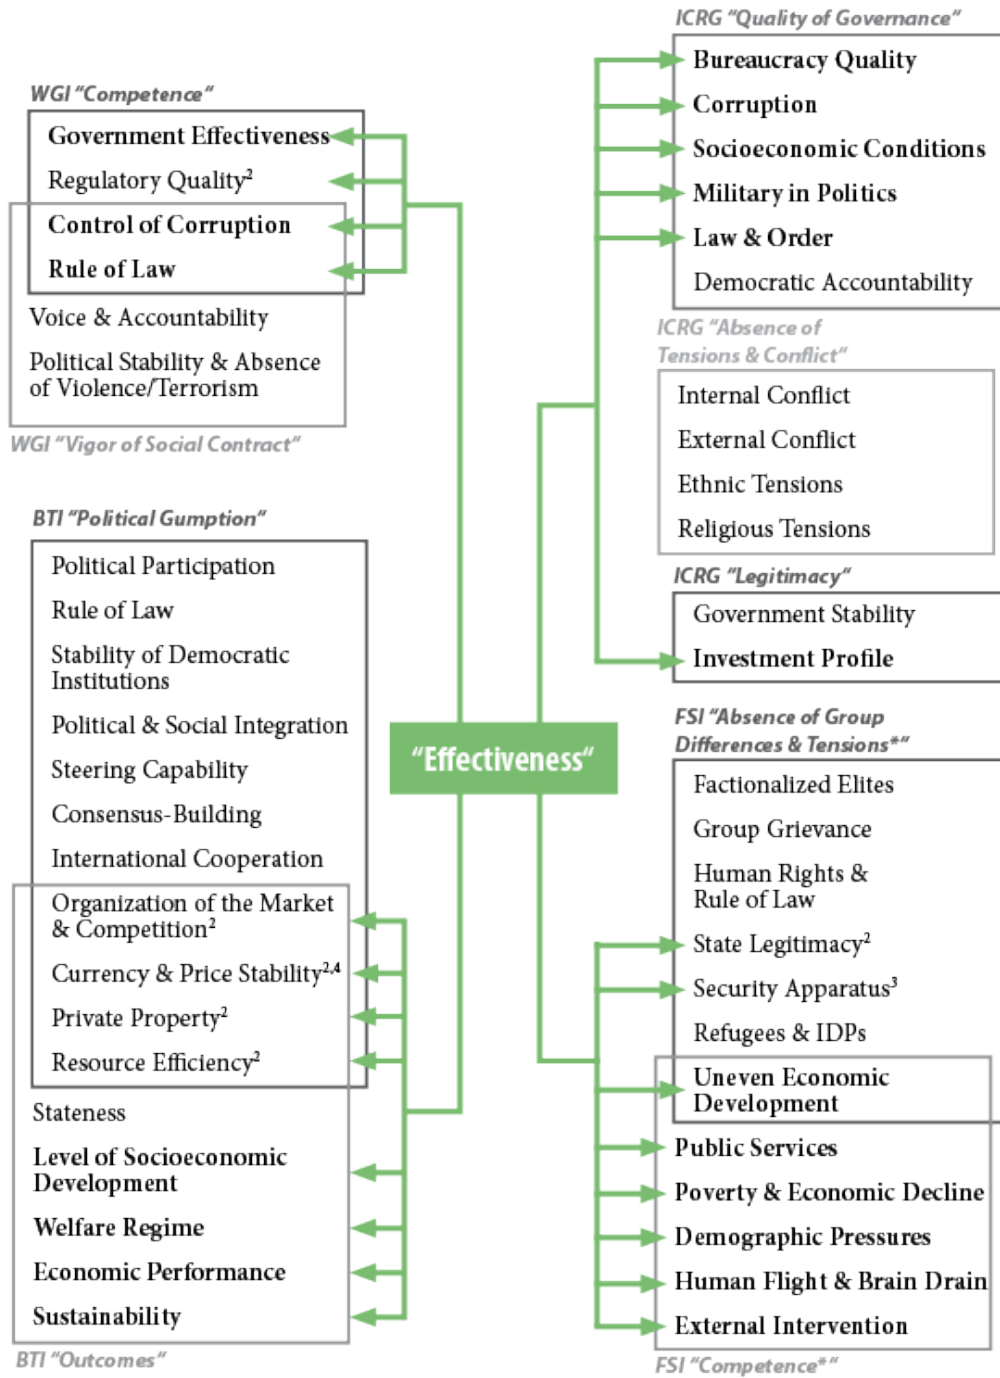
WGI "Competence"

Government Effectiveness
Regulatory Quality$^2$
Control of Corruption
Rule of Law
Voice & Accountability
Political Stability & Absence of Violence/Terrorism

WGI "Vigor of Social Contract"

BTI "Political Gumption"

Political Participation
Rule of Law
Stability of Democratic Institutions
Political & Social Integration
Steering Capability
Consensus-Building
International Cooperation
Organization of the Market & Competition$^2$
Currency & Price Stability$^{2,4}$
Private Property$^2$
Resource Efficiency$^2$
Stateness
Level of Socioeconomic Development
Welfare Regime
Economic Performance
Sustainability

BTI "Outcomes"

"Effectiveness"

ICRG "Quality of Governance"

Bureaucracy Quality
Corruption
Socioeconomic Conditions
Military in Politics
Law & Order
Democratic Accountability

ICRG "Absence of Tensions & Conflict"

Internal Conflict
External Conflict
Ethnic Tensions
Religious Tensions

ICRG "Legitimacy"

Government Stability
Investment Profile

FSI "Absence of Group Differences & Tensions*"

Factionalized Elites
Group Grievance
Human Rights & Rule of Law
State Legitimacy$^2$
Security Apparatus$^3$
Refugees & IDPs
Uneven Economic Development
Public Services
Poverty & Economic Decline
Demographic Pressures
Human Flight & Brain Drain
External Intervention

FSI "Competence*"